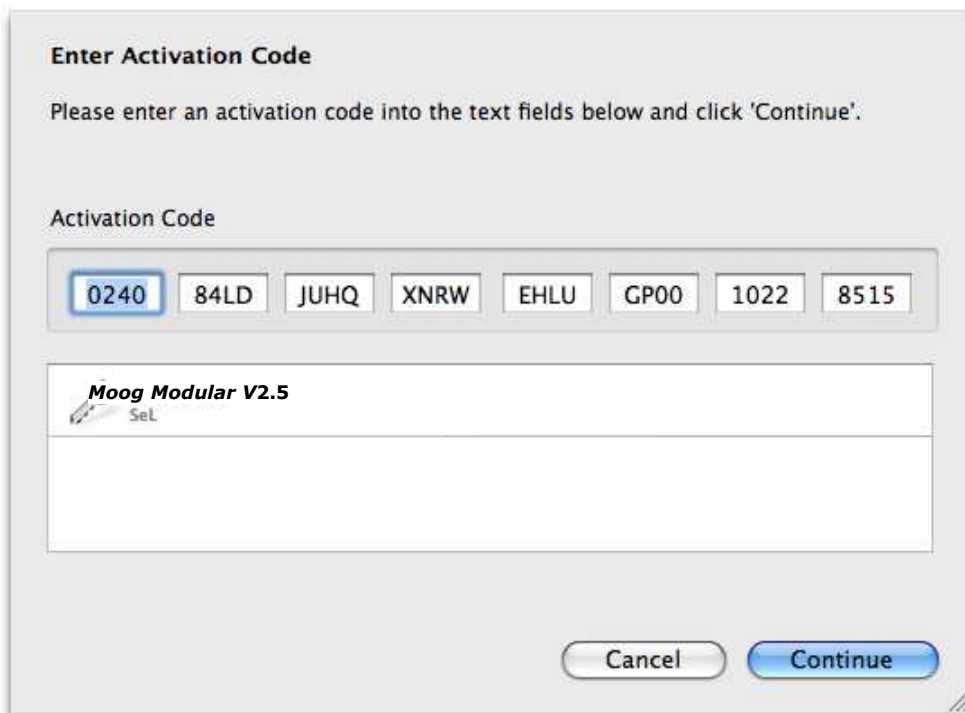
Enter Activation Code

Please enter an activation code into the text fields below and click 'Continue'.

Activation Code

| 0240 | 84LD | JUHQ | XNRW | EHLU | GP00 | 1022 | 8515 |
|---|---|---|---|---|---|---|---|

Moog Modular V2.5
SeL

Cancel Continue